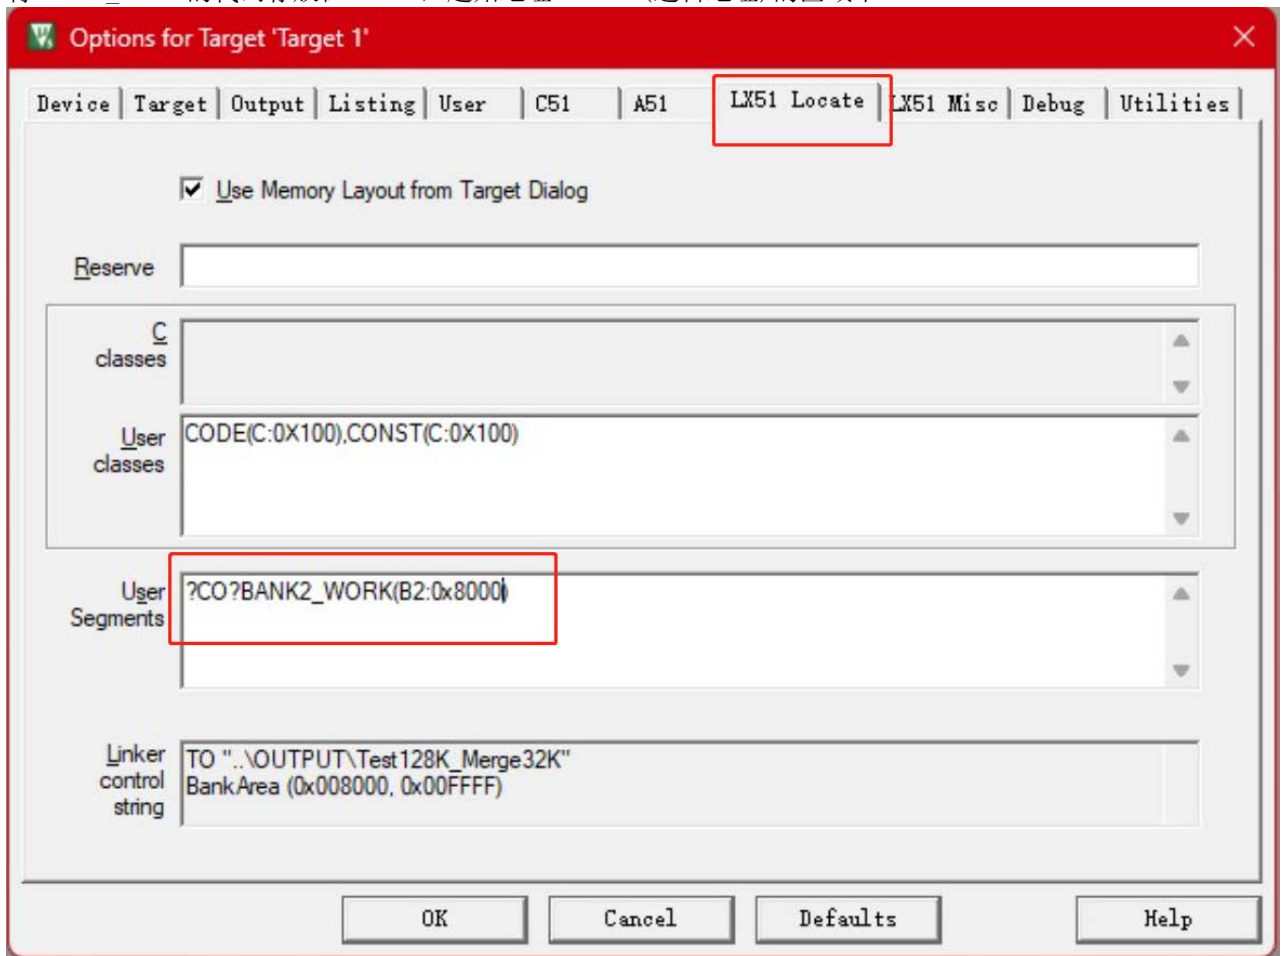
Options for Target 'Target 1'

Device | Target | Output | Listing | User | C51 | A51 | LX51 Locate | LX51 Misc | Debug | Utilities

Use Memory Layout from Target Dialog

Reserve

C classes

User classes CODE(C:0X100),CONST(C:0X100)

User Segments ?CO?BANK2_WORK(B2:0x8000)

Linker control string TO "..\OUTPUT\Test128K_Merge32K" BankArea (0x008000, 0x00FFFF)

OK Cancel Defaults Help